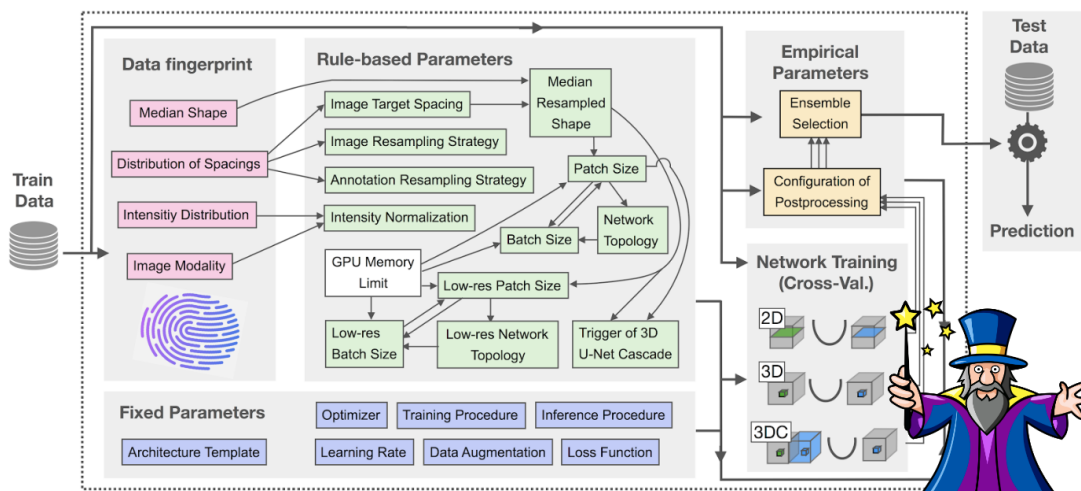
Train Data

Data fingerprint

Median Shape

Distribution of Spacings

Intensitiy Distribution

Image Modality

Rule-based Parameters

Image Target Spacing

Median Resampled Shape

Image Resampling Strategy

Annotation Resampling Strategy

Patch Size

Intensity Normalization

Network Topology

Batch Size

GPU Memory Limit

Low-res Patch Size

Low-res Batch Size

Low-res Network Topology

Trigger of 3D U-Net Cascade

Fixed Parameters

Optimizer

Training Procedure

Inference Procedure

Architecture Template

Learning Rate

Data Augmentation

Loss Function

Empirical Parameters

Ensemble Selection

Configuration of Postprocessing

Network Training (Cross-Val.)

2D

3D

3DC

Test Data

Prediction